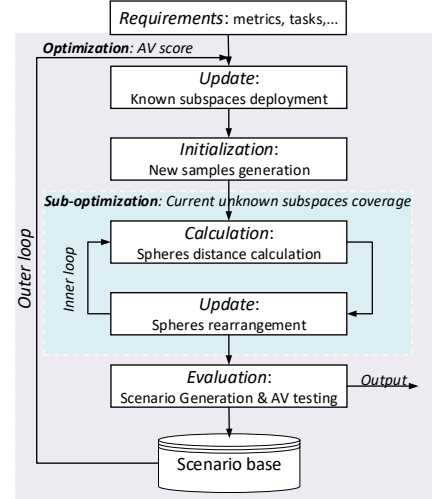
Requirements: metrics, tasks,...

Optimization: AV score

Update:
Known subspaces deployment

Initialization:
New samples generation

Sub-optimization: Current unknown subspaces coverage

Calculation:
Spheres distance calculation

Inner loop

Update:
Spheres rearrangement

Outer loop

Evaluation:
Scenario Generation & AV testing

Output

Scenario base